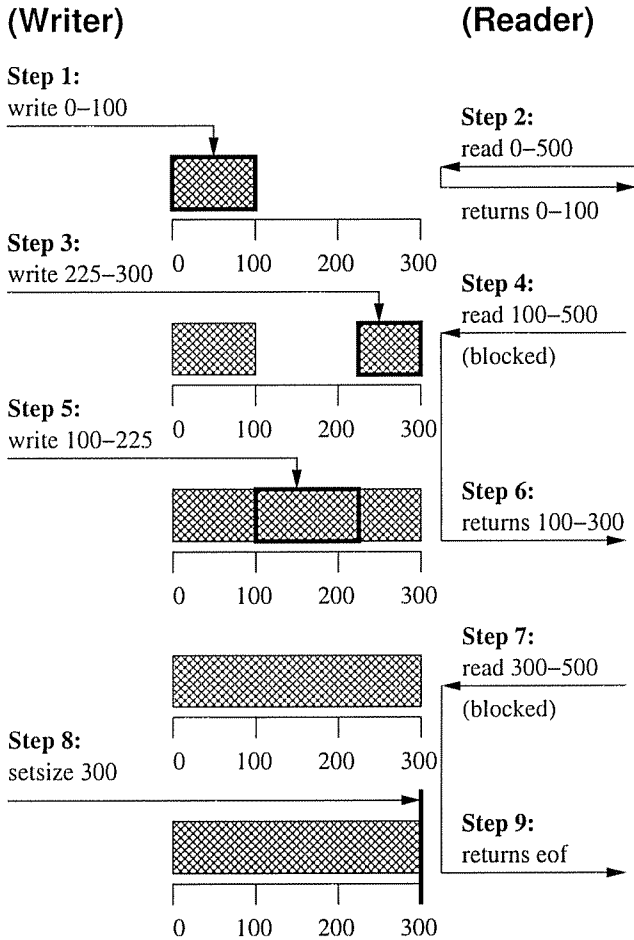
(Writer)

(Reader)

Step 1:
write 0–100

Step 2:
read 0–500

returns 0–100

0 100 200 300

Step 3:
write 225–300

Step 4:
read 100–500

(blocked)

0 100 200 300

Step 5:
write 100–225

Step 6:
returns 100–300

0 100 200 300

Step 7:
read 300–500

(blocked)

Step 8:
setsize 300

0 100 200 300

Step 9:
returns eof

0 100 200 300